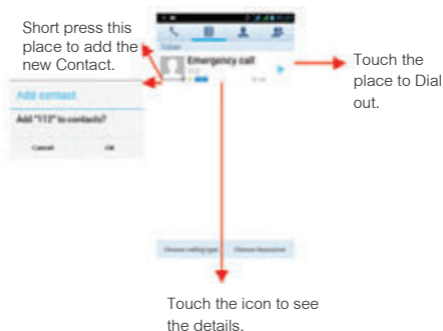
Short press this place to add the new Contact.

Add contact

Add "112" to contacts?

Cancel

OK

Emergency call

112

Touch the place to Dial out.

Choose calling type

Choose Resource

Touch the icon to see the details.